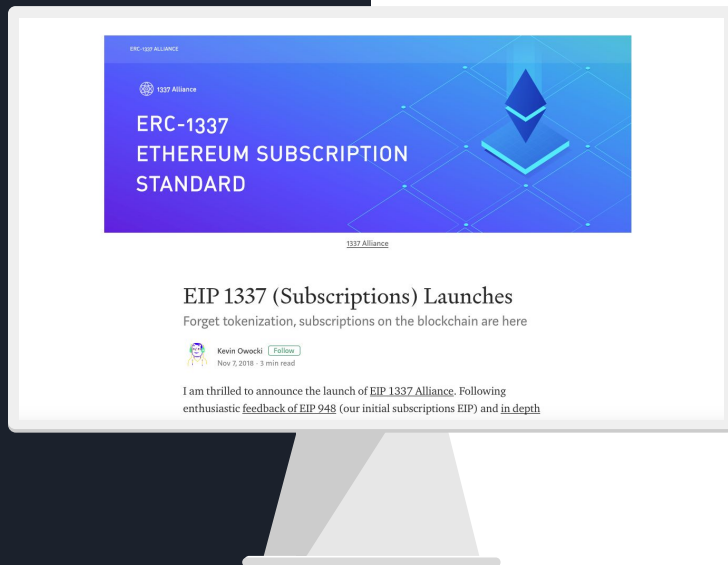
ERC-1337 ALLIANCE

1337 Alliance

ERC-1337
ETHEREUM SUBSCRIPTION
STANDARD

1337 Alliance

EIP 1337 (Subscriptions) Launches

Forget tokenization, subscriptions on the blockchain are here

Kevin Owocki Follow
Nov 7, 2018 · 3 min read

I am thrilled to announce the launch of EIP 1337 Alliance. Following enthusiastic feedback of EIP 948 (our initial subscriptions EIP) and in depth